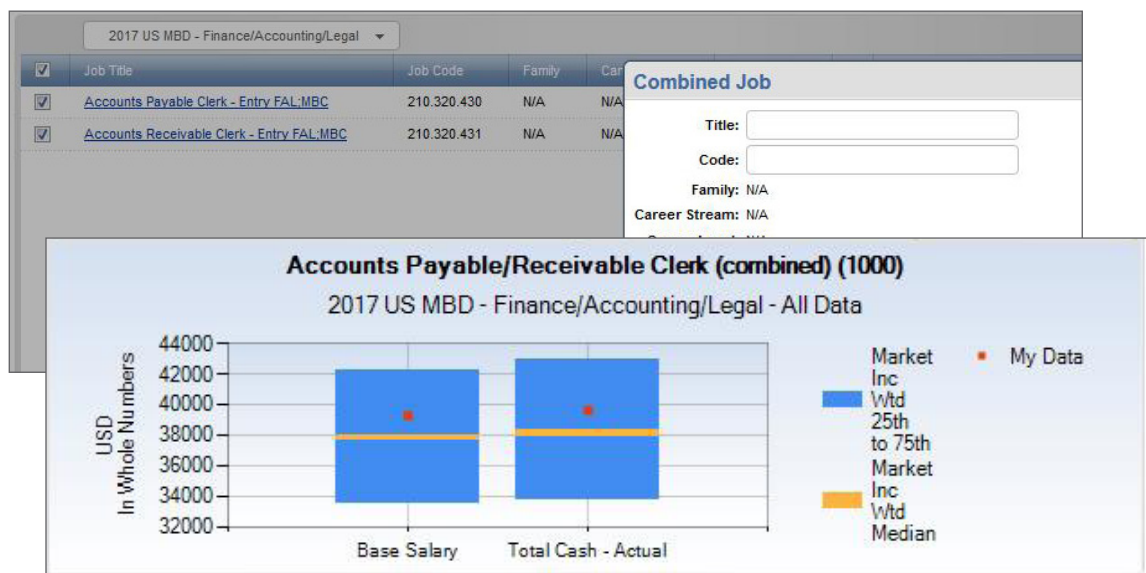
2017 US MBD - Finance/Accounting/Legal

| | Job Title | Job Code | Family | Car |
|---|---|---|---|---|
| ☑ | Accounts Payable Clerk - Entry FAL;MBC | 210.320.430 | N/A | N/A |
| ☑ | Accounts Receivable Clerk - Entry FAL;MBC | 210.320.431 | N/A | N/A |

Combined Job

Title:

Code:

Family: N/A

Career Stream: N/A

Accounts Payable/Receivable Clerk (combined) (1000)

2017 US MBD - Finance/Accounting/Legal - All Data

USD
In Whole Numbers

44000
42000
40000
38000
36000
34000
32000

Base Salary
Total Cash - Actual

Market Inc Wtd 25th to 75th

Market Inc Wtd Median

My Data